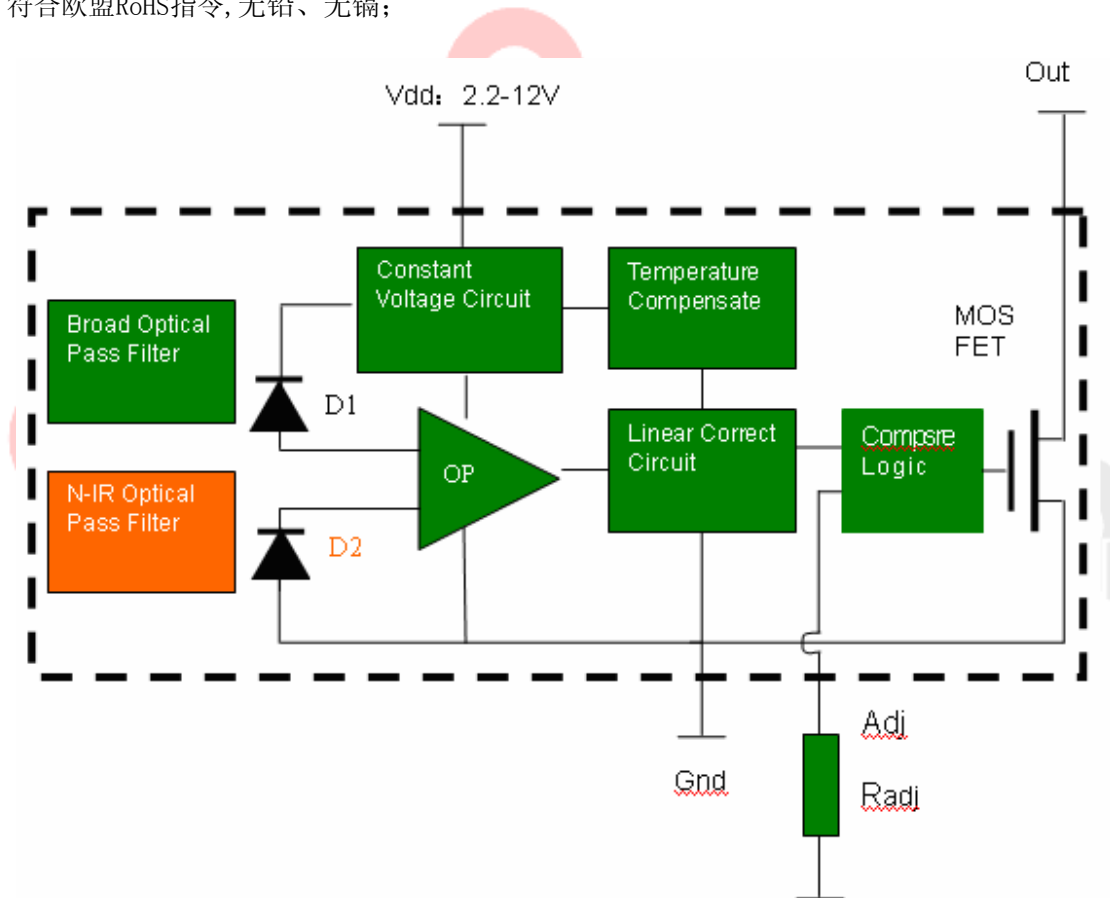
符合欧盟RoHS指令,无铅、无镉；

Vdd：2.2-12V

Out

Constant Voltage Circuit

Temperature Compensate

Broad Optical Pass Filter

MOS FET

D1

OP

Linear Correct Circuit

Compsre Logic

N-IR Optical Pass Filter

D2

Adj

Gnd

Radj